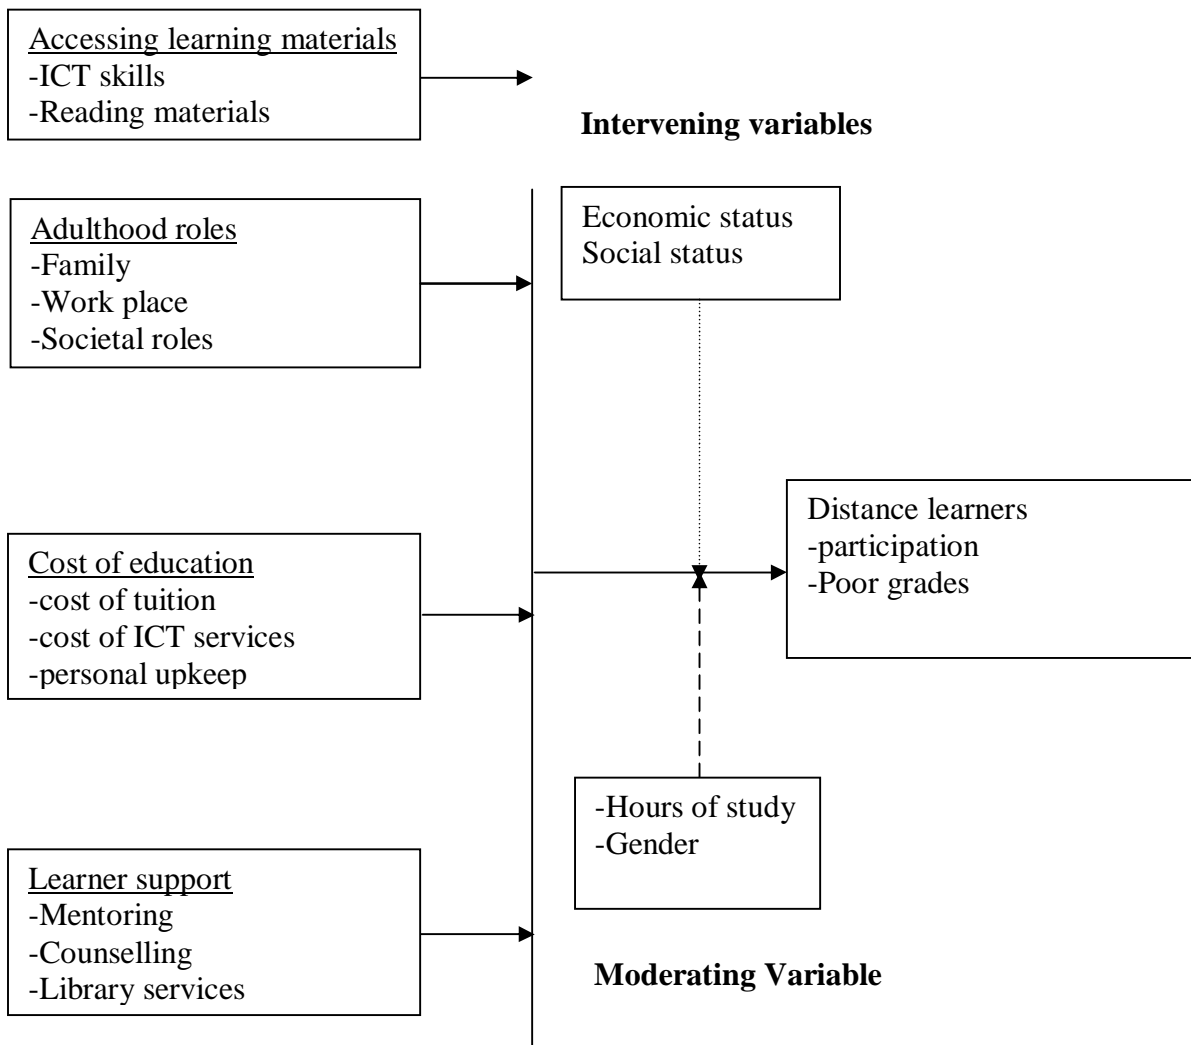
Accessing learning materials
-ICT skills
-Reading materials

Intervening variables

Adulthood roles
-Family
-Work place
-Societal roles

Economic status
Social status

Distance learners
-participation
-Poor grades

Cost of education
-cost of tuition
-cost of ICT services
-personal upkeep

-Hours of study
-Gender

Learner support
-Mentoring
-Counselling
-Library services

Moderating Variable